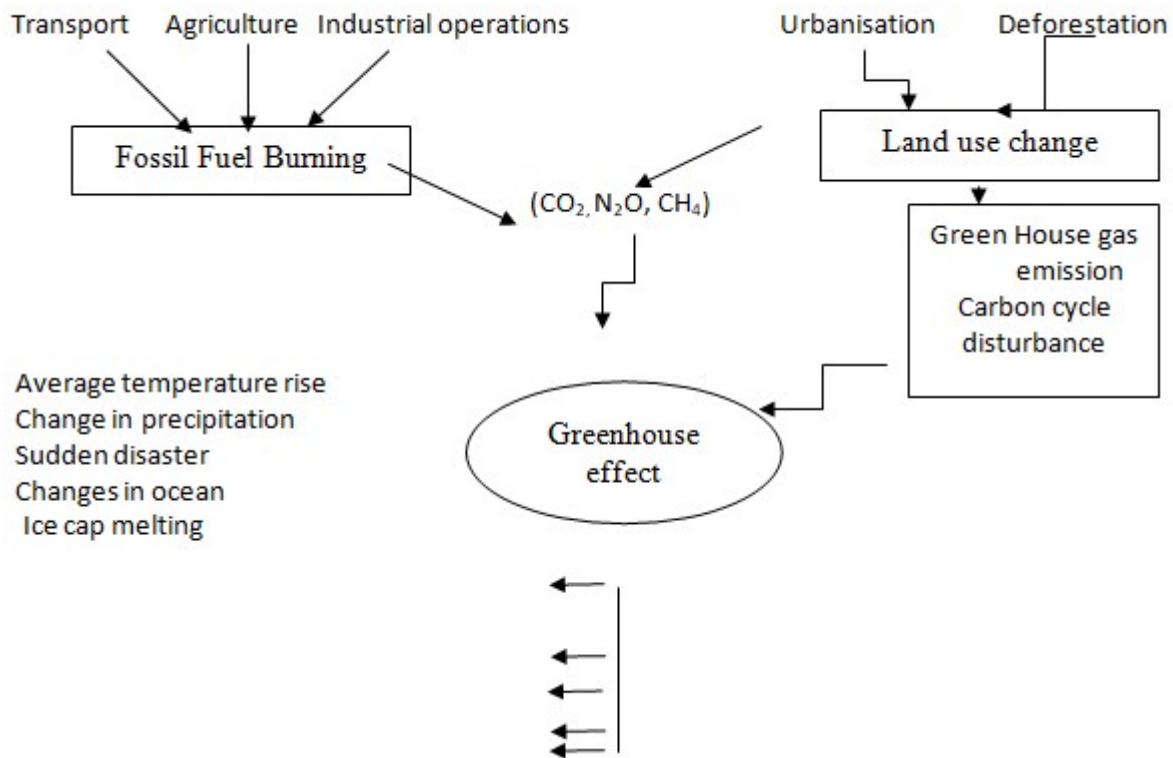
Transport Agriculture Industrial operations

Urbanisation Deforestation

Fossil Fuel Burning

Land use change

($CO_2$, $N_2O$, $CH_4$)

Green House gas emission
Carbon cycle disturbance

Average temperature rise
Change in precipitation
Sudden disaster
Changes in ocean
Ice cap melting

Greenhouse effect